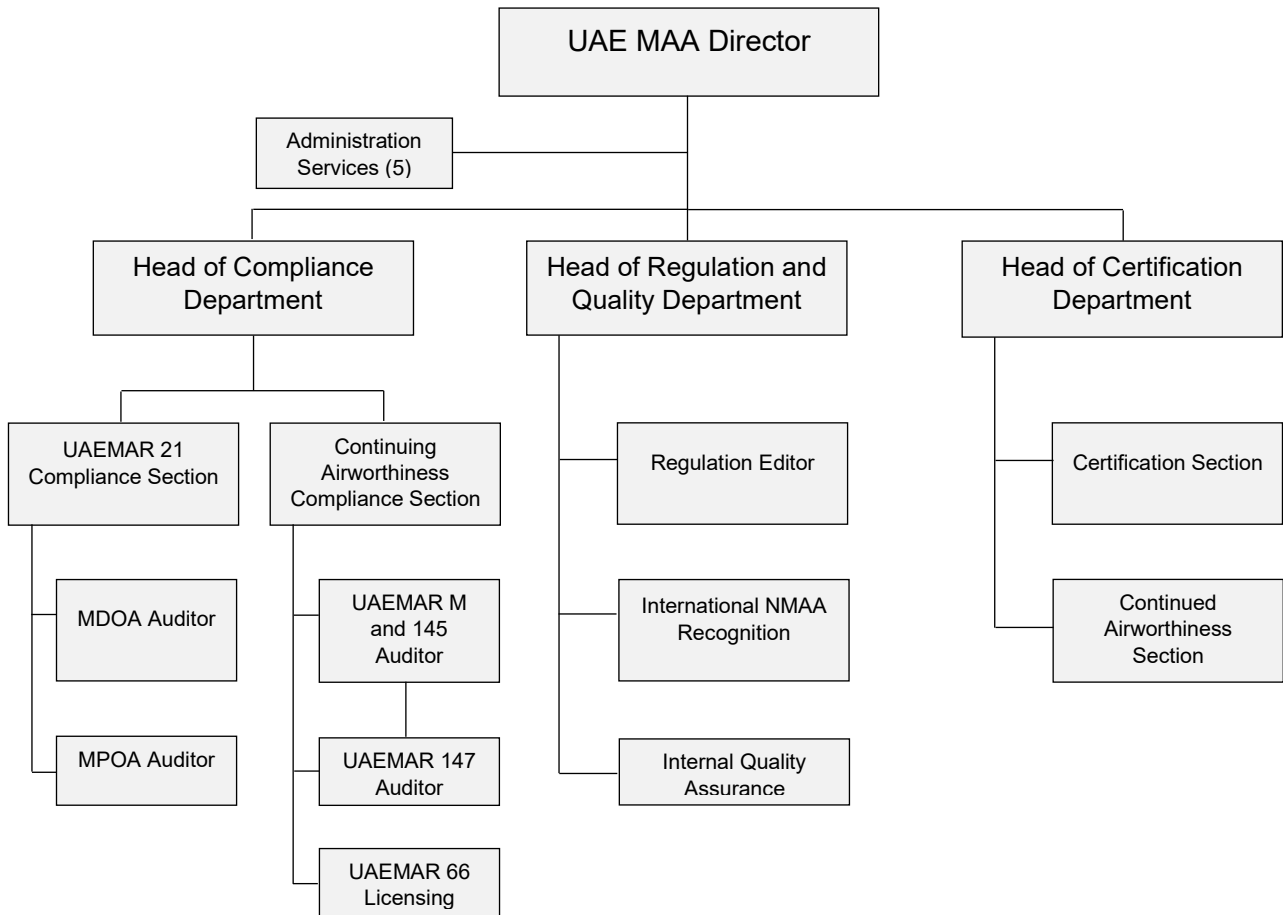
UAE MAA Director

Administration Services (5)

Head of Compliance Department

Head of Regulation and Quality Department

Head of Certification Department

UAEMAR 21 Compliance Section

Continuing Airworthiness Compliance Section

MDOA Auditor

MPOA Auditor

UAEMAR M and 145 Auditor

UAEMAR 147 Auditor

UAEMAR 66 Licensing

Regulation Editor

International NMAA Recognition

Internal Quality Assurance

Certification Section

Continued Airworthiness Section